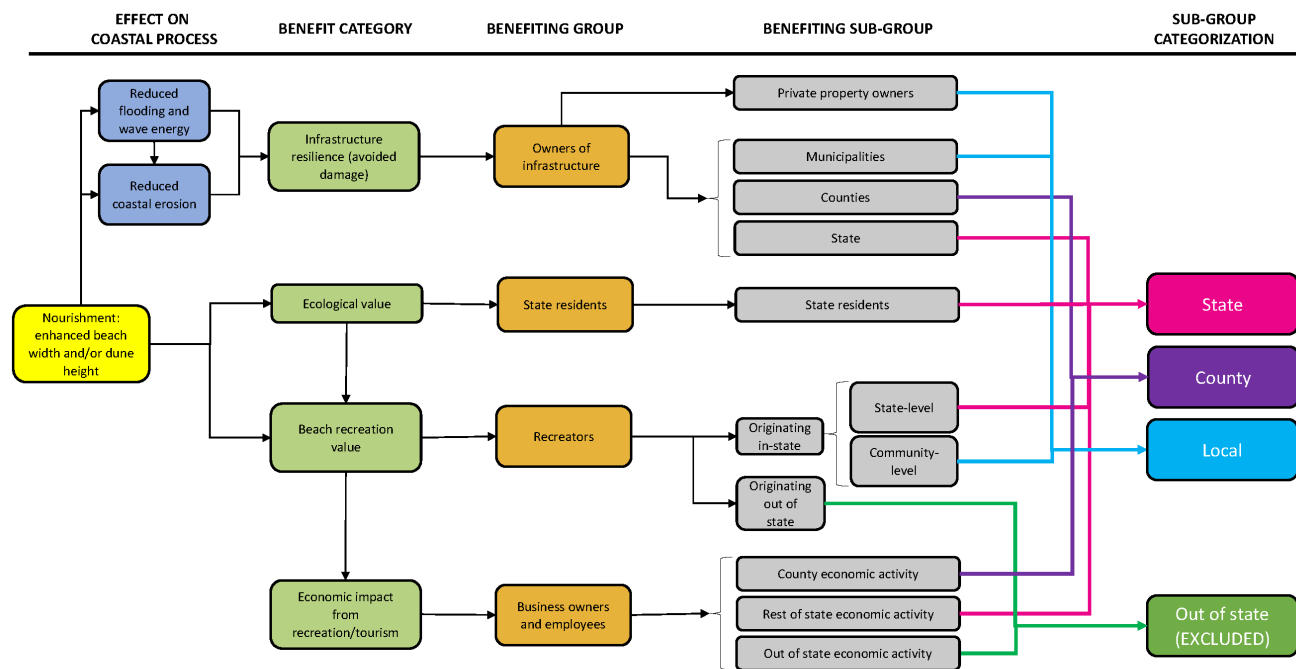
EFFECT ON COASTAL PROCESS

BENEFIT CATEGORY

BENEFITING GROUP

BENEFITING SUB-GROUP

SUB-GROUP CATEGORIZATION

Reduced flooding and wave energy

Reduced coastal erosion

Nourishment: enhanced beach width and/or dune height

Infrastructure resilience (avoided damage)

Owners of infrastructure

Private property owners

Municipalities

Counties

State

Ecological value

State residents

State residents

Beach recreation value

Recreators

Originating in-state

State-level

Community-level

Originating out of state

Economic impact from recreation/tourism

Business owners and employees

County economic activity

Rest of state economic activity

Out of state economic activity

State

County

Local

Out of state (EXCLUDED)